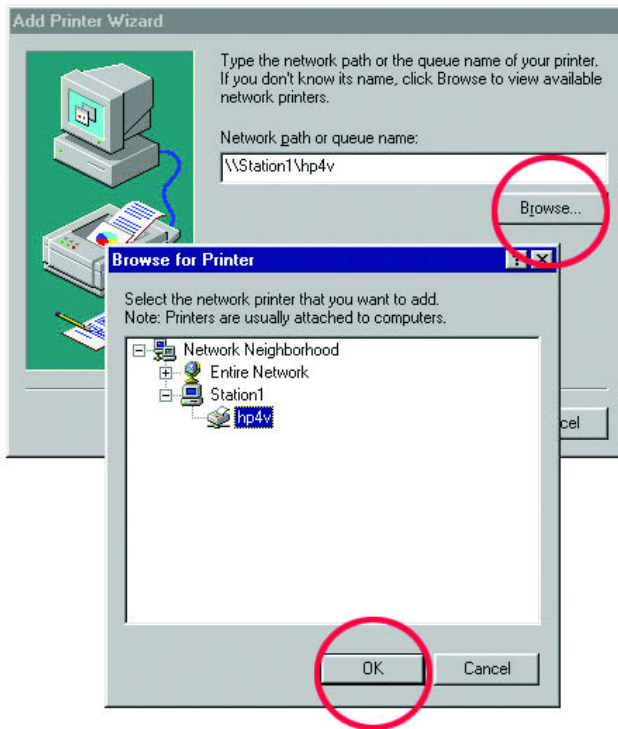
Add Printer Wizard

Type the network path or the queue name of your printer. If you don't know its name, click Browse to view available network printers.

Network path or queue name:

\\Station1\hp4v

Browse...

Browse for Printer

?

Select the network printer that you want to add. Note: Printers are usually attached to computers.

Network Neighborhood
Entire Network
Station1
hp4v

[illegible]cel

OK

Cancel